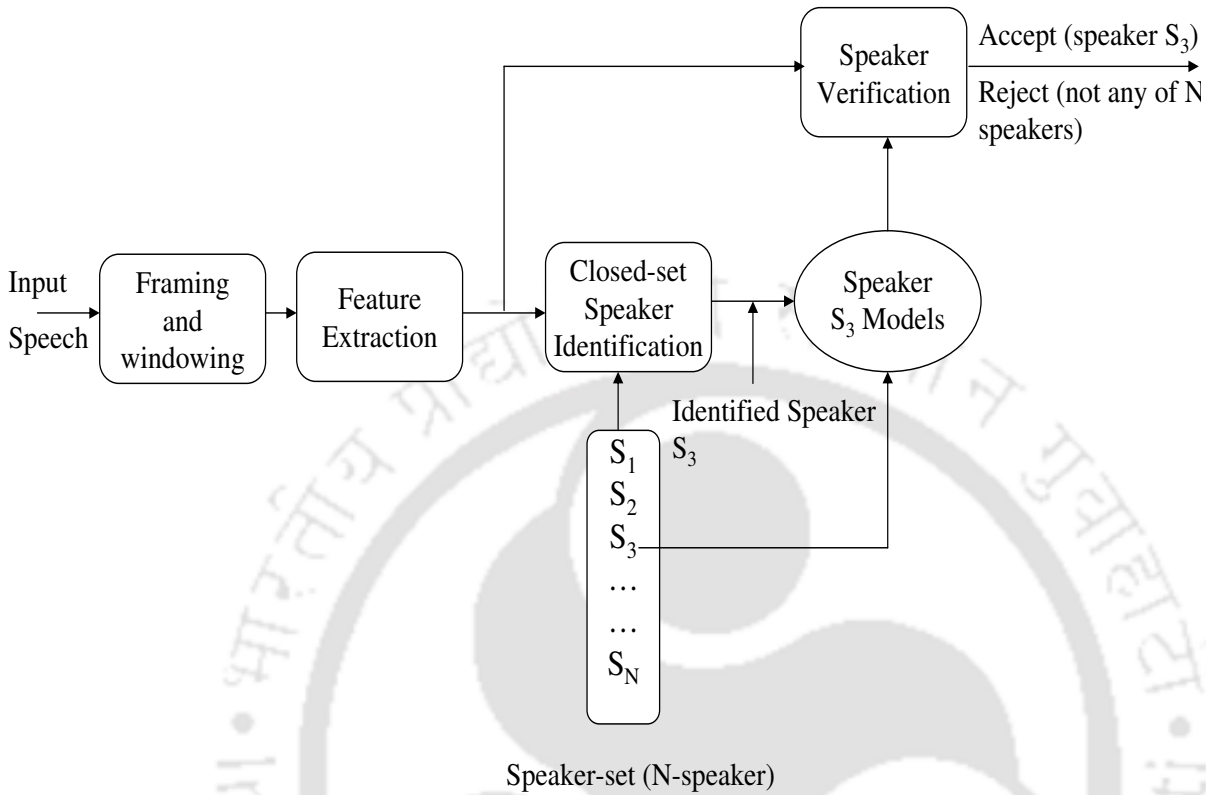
Input Speech

Framing and windowing

Feature Extraction

Speaker Verification

Accept (speaker $S_3$)

Reject (not any of N speakers)

Closed-set Speaker Identification

Speaker $S_3$ Models

Identified Speaker $S_3$

$S_1$
$S_2$
$S_3$
…
…
$S_N$

Speaker-set (N-speaker)